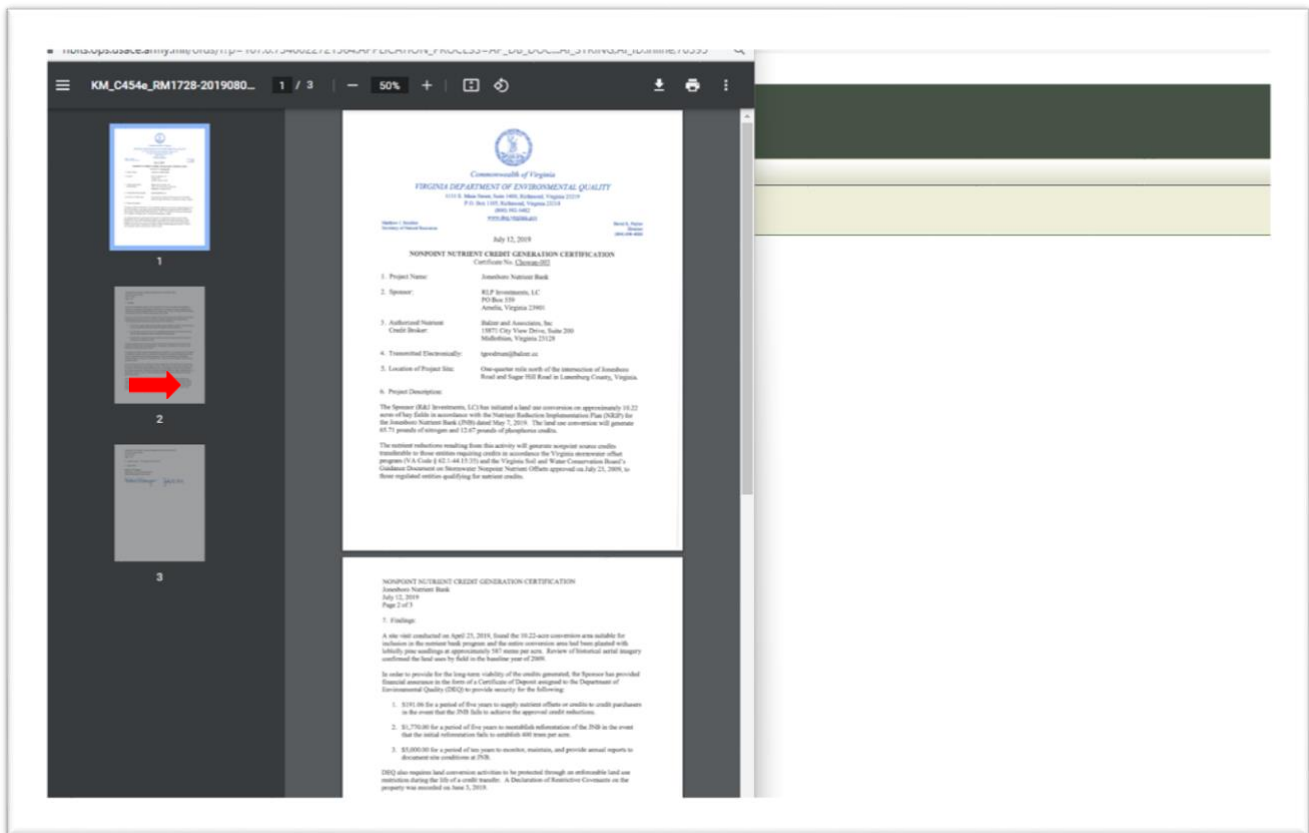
KM_C454e_RM1728-2019080... 1 / 3 — 50% +

1

2

3

Commonwealth of Virginia
VIRGINIA DEPARTMENT OF ENVIRONMENTAL QUALITY
1111 E. Main Street, Suite 1400, Richmond, Virginia 23219
P.O. Box 1105, Richmond, Virginia 23218
(800) 592-5482
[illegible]

Matthew J. Strickler
Secretary of Natural Resources

David K. Paylor
Director
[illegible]

July 12, 2019

NONPOINT NUTRIENT CREDIT GENERATION CERTIFICATION
Certificate No. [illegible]

1. Project Name: Jonesboro Nutrient Bank

2. Sponsor: RLP Investments, LC
PO Box 339
Amelia, Virginia 23002

3. Authorized Nutrient Credit Broker: Balzer and Associates, Inc.
15871 City View Drive, Suite 200
Midlothian, Virginia 23113

4. Transmitted Electronically: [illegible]@balzer.cc

5. Location of Project Site: One-quarter mile north of the intersection of Jonesboro Road and Sugar Hill Road in Lunenburg County, Virginia.

6. Project Description:

The Sponsor (R&J Investments, LC) has initiated a land use conversion on approximately 10.22 acres of hay fields in accordance with the Nutrient Reduction Implementation Plan (NRIP) for the Jonesboro Nutrient Bank (JNB) dated May 7, 2019. The land use conversion will generate 65.71 pounds of nitrogen and 12.67 pounds of phosphorus credits.

The nutrient reductions resulting from this activity will generate nonpoint source credits transferable to those entities requiring credits in accordance the Virginia stormwater offset program (VA Code § 62.1-44.15:35) and the Virginia Soil and Water Conservation Board's Guidance Document on Stormwater Nonpoint Nutrient Offsets approved on July 23, 2009, to those regulated entities qualifying for nutrient credits.

NONPOINT NUTRIENT CREDIT GENERATION CERTIFICATION
Jonesboro Nutrient Bank
July 12, 2019
Page 2 of 3

7. Findings

A site visit conducted on April 25, 2019, found the 10.22-acre conversion area suitable for inclusion in the nutrient bank program and the entire conversion area had been planted with loblolly pine seedlings at approximately 587 stems per acre. Review of historical aerial imagery confirmed the land uses by field to the baseline year of 2009.

In order to provide for the long-term viability of the credits generated, the Sponsor has provided financial assurance in the form of a Certificate of Deposit assigned to the Department of Environmental Quality (DEQ) to provide security for the following:

1. $191.06 for a period of five years to supply nutrient offsets or credits to credit purchasers in the event that the JNB fails to achieve the approved credit reductions.

2. $1,770.00 for a period of five years to reestablish reforestation of the JNB in the event that the initial reforestation fails to establish 400 trees per acre.

3. $5,000.00 for a period of ten years to monitor, maintain, and provide annual reports to document site conditions at JNB.

DEQ also requires land conversion activities to be protected through an enforceable land use restriction during the life of a credit transfer. A Declaration of Restrictive Covenants on the property was recorded on June 5, 2019.